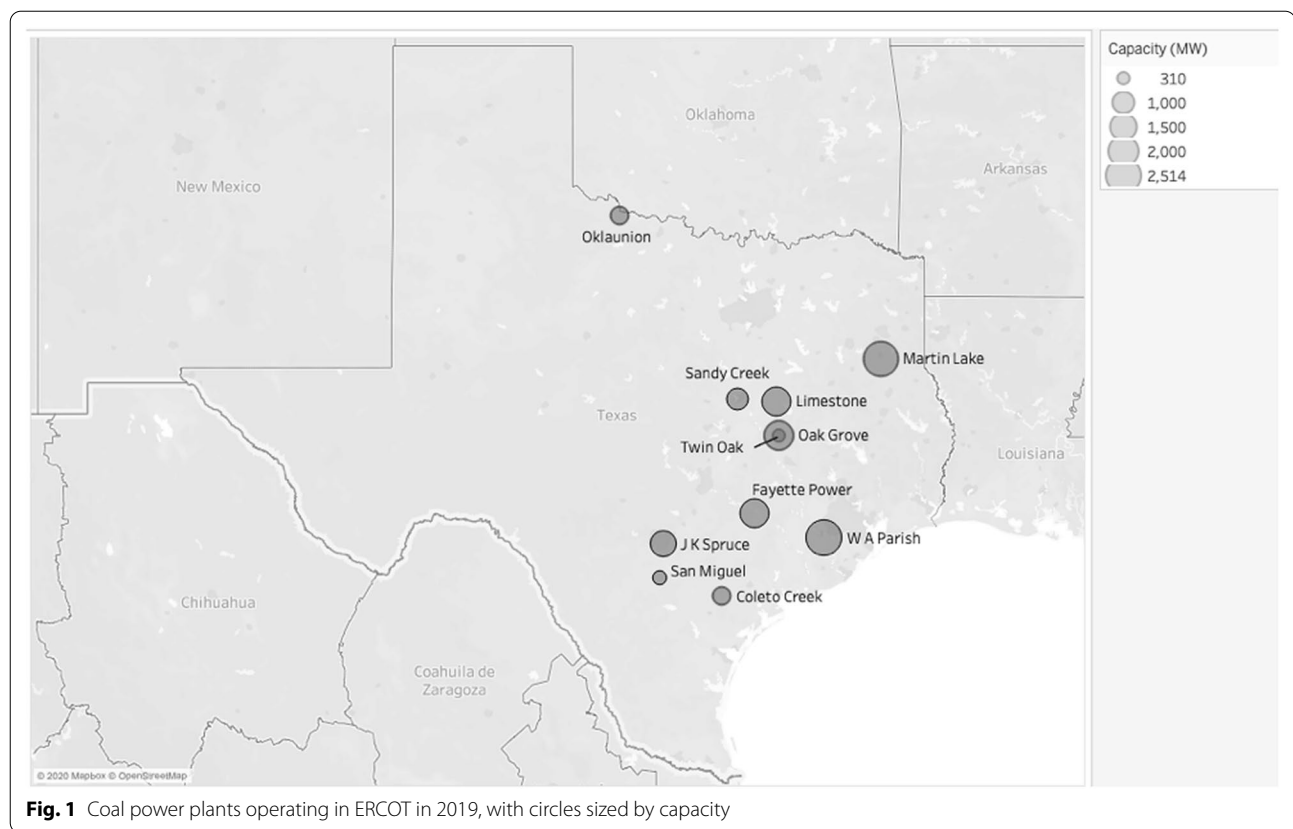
Oklahoma

Arkansas

New Mexico

Oklaunion

Martin Lake

Sandy Creek

Limestone

Texas

Oak Grove

Twin Oak

Louisiana

Fayette Power

W A Parish

J K Spruce

San Miguel

Coleto Creek

Chihuahua

Coahuila de Zaragoza

© 2020 Mapbox © OpenStreetMap

Capacity (MW)
310
1,000
1,500
2,000
2,514

**Fig. 1** Coal power plants operating in ERCOT in 2019, with circles sized by capacity